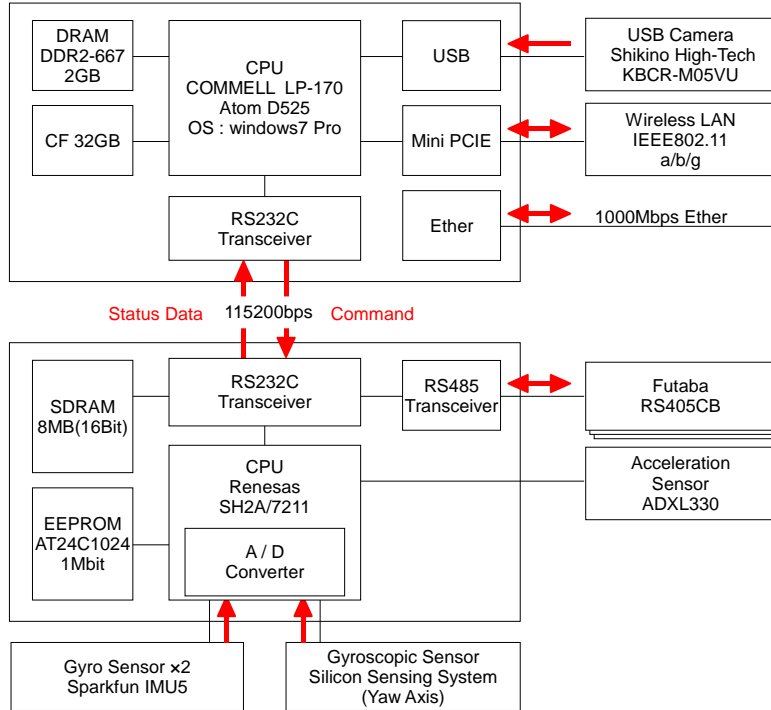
DRAM
DDR2-667
2GB

CPU
COMMELL LP-170
Atom D525
OS : windows7 Pro

USB

USB Camera
Shikino High-Tech
KBCR-M05VU

CF 32GB

Mini PCIE

Wireless LAN
IEEE802.11
a/b/g

RS232C
Transceiver

Ether

1000Mbps Ether

Status Data

115200bps

Command

SDRAM
8MB(16Bit)

RS232C
Transceiver

RS485
Transceiver

Futaba
RS405CB

CPU
Renesas
SH2A/7211

Acceleration
Sensor
ADXL330

EEPROM
AT24C1024
1Mbit

A / D
Converter

Gyro Sensor ×2
Sparkfun IMU5

Gyroscopic Sensor
Silicon Sensing System
(Yaw Axis)